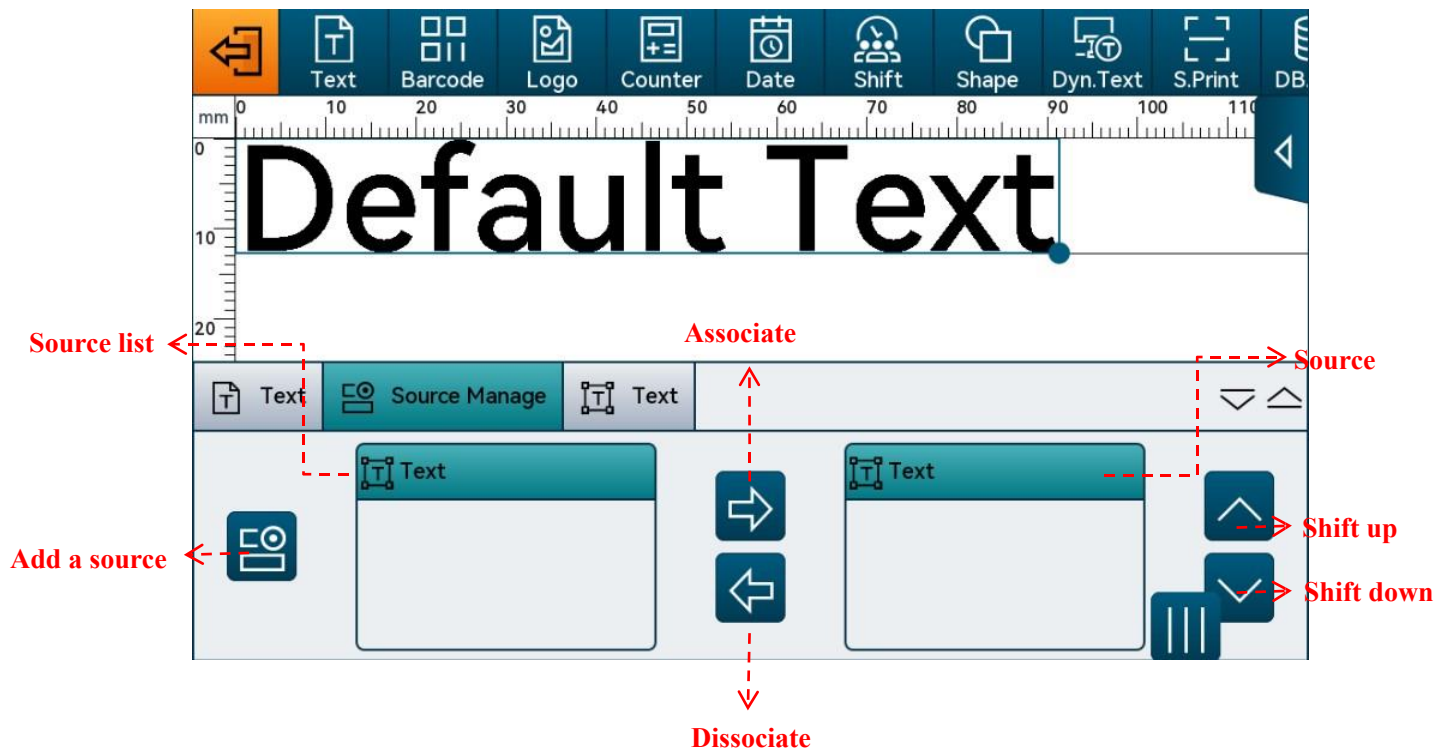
Text Barcode Logo Counter Date Shift Shape Dyn.Text S.Print DB.

mm 0 10 20 30 40 50 60 70 80 90 100 110

0
10
20

Default Text

Source list

Associate

Source

Text Source Manage Text

Text

Text

Add a source

Shift up

Shift down

Dissociate